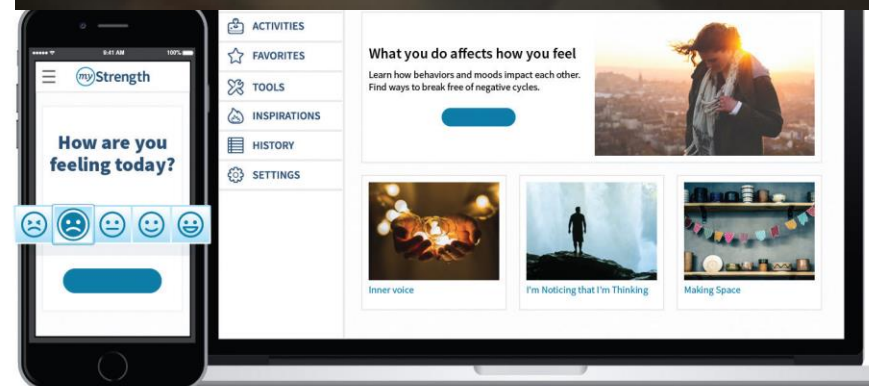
9:41 AM
100%
myStrength
How are you feeling today?
ACTIVITIES
FAVORITES
TOOLS
INSPIRATIONS
HISTORY
SETTINGS
What you do affects how you feel
Learn how behaviors and moods impact each other. Find ways to break free of negative cycles.
Inner voice
I'm Noticing that I'm Thinking
Making Space